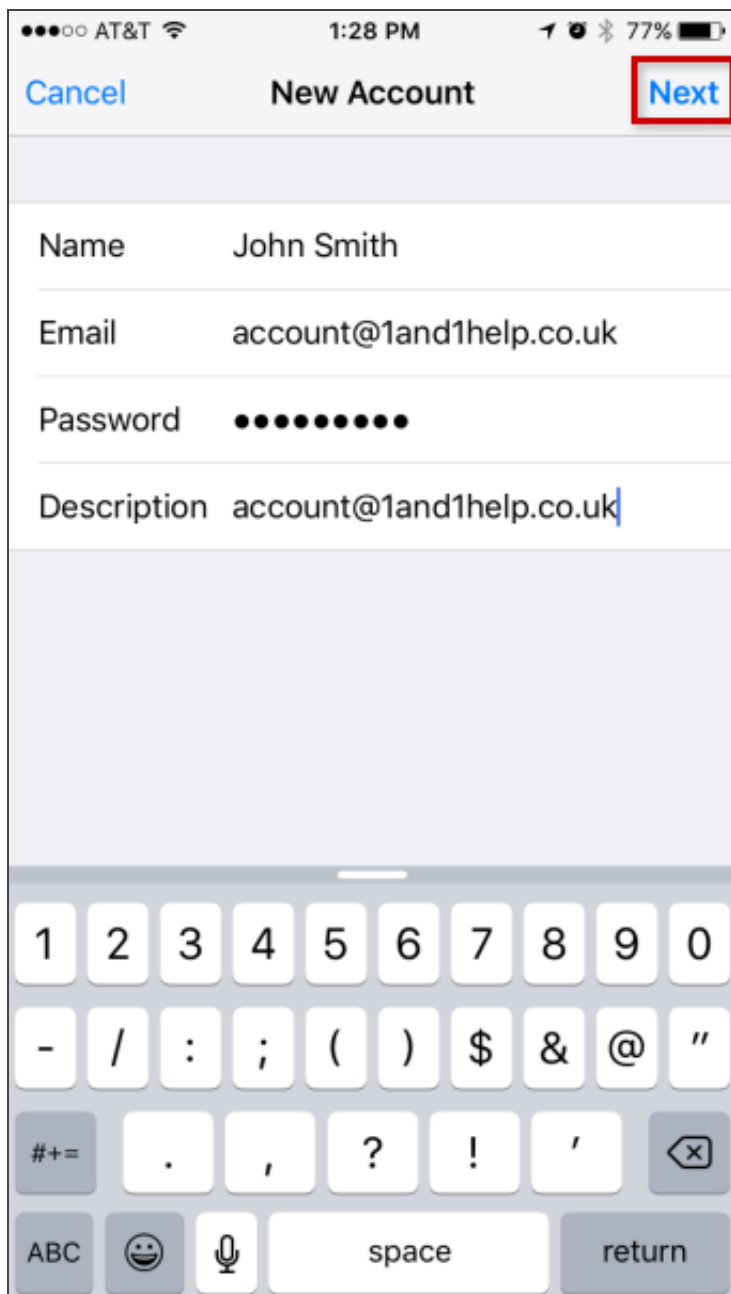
●●●○○ AT&T 1:28 PM 77%

Cancel New Account Next

Name John Smith

Email account@1and1help.co.uk

Password ●●●●●●●●●

Description account@1and1help.co.uk

1 2 3 4 5 6 7 8 9 0

- / : ; ( ) $ & @ "

#+= . , ? ! '

ABC space return